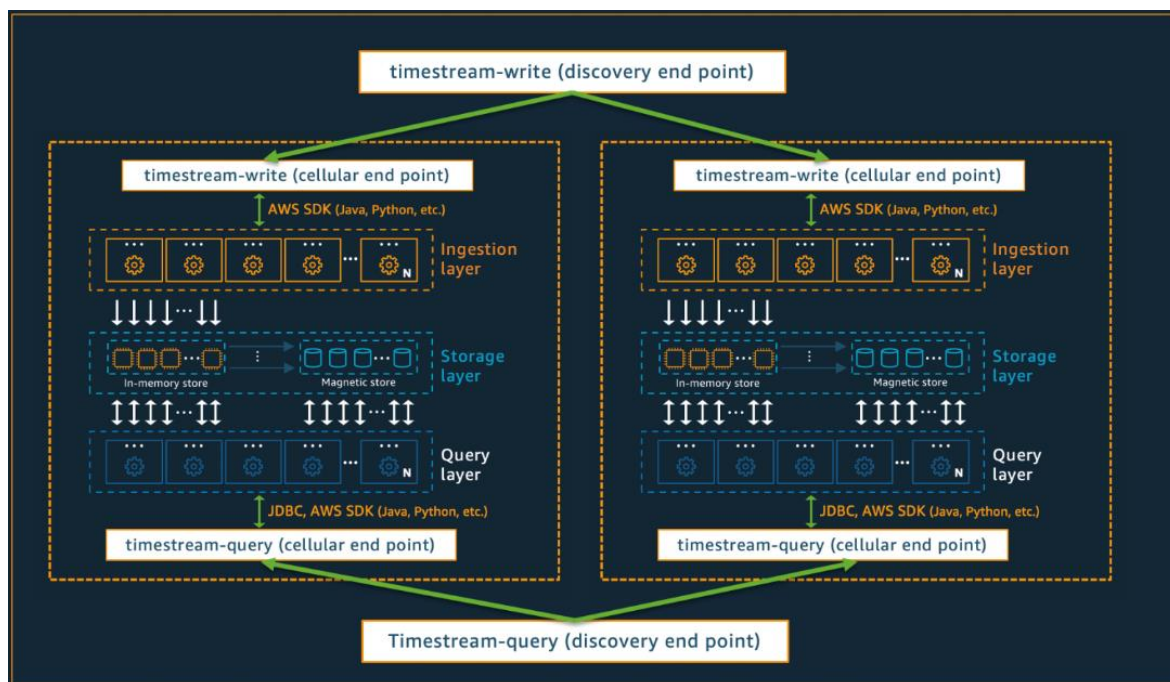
timestream-write (discovery end point)

timestream-write (cellular end point)

AWS SDK (Java, Python, etc.)

N

Ingestion layer

In-memory store

Magnetic store

Storage layer

N

Query layer

JDBC, AWS SDK (Java, Python, etc.)

timestream-query (cellular end point)

timestream-write (cellular end point)

AWS SDK (Java, Python, etc.)

N

Ingestion layer

In-memory store

Magnetic store

Storage layer

N

Query layer

JDBC, AWS SDK (Java, Python, etc.)

timestream-query (cellular end point)

Timestream-query (discovery end point)